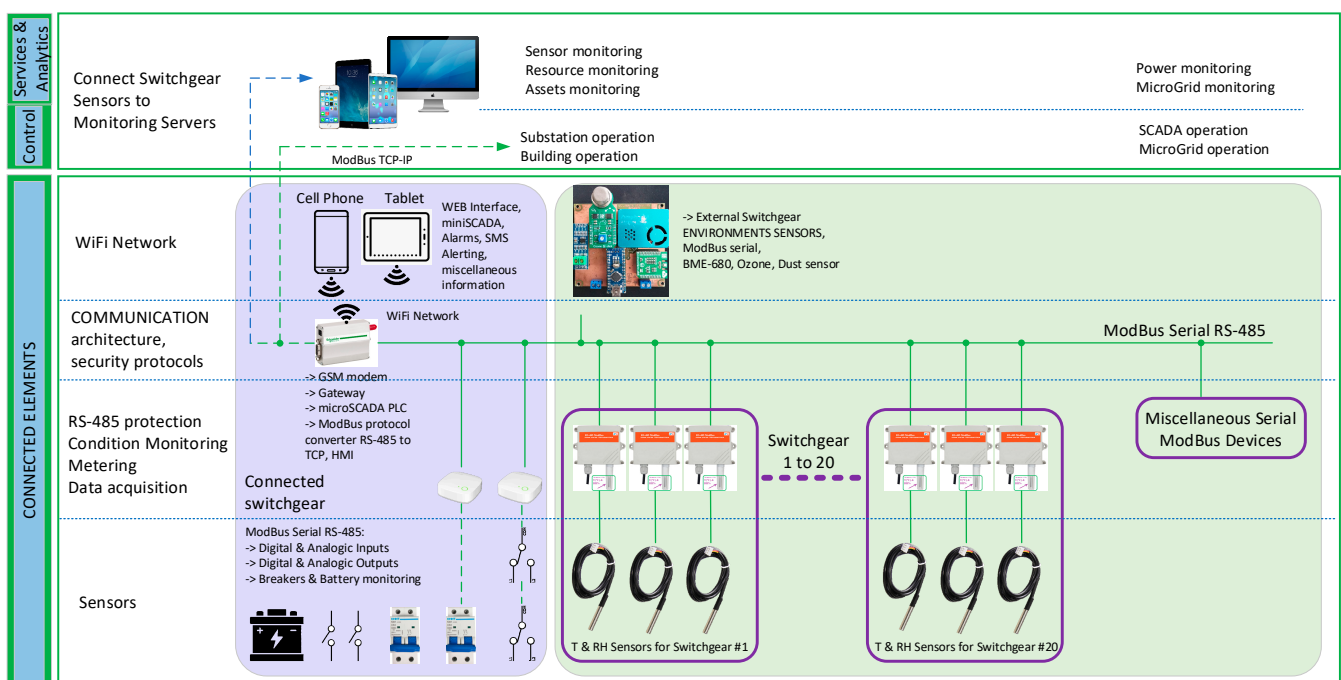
Services & Analytics

Control

Connect Switchgear Sensors to Monitoring Servers

Sensor monitoring
Resource monitoring
Assets monitoring

Power monitoring
MicroGrid monitoring

ModBus TCP-IP

Substation operation
Building operation

SCADA operation
MicroGrid operation

CONNECTED ELEMENTS

WiFi Network

Cell Phone

Tablet

WEB Interface, miniSCADA, Alarms, SMS Alerting, miscellaneous information

-> External Switchgear ENVIRONMENTS SENSORS, ModBus serial, BME-680, Ozone, Dust sensor

COMMUNICATION architecture, security protocols

WiFi Network

ModBus Serial RS-485

-> GSM modem
-> Gateway
-> microSCADA PLC
-> ModBus protocol converter RS-485 to TCP, HMI

RS-485 protection
Condition Monitoring
Metering
Data acquisition

Switchgear 1 to 20

Miscellaneous Serial ModBus Devices

Connected switchgear

ModBus Serial RS-485:
-> Digital & Analogic Inputs
-> Digital & Analogic Outputs
-> Breakers & Battery monitoring

Sensors

T & RH Sensors for Switchgear #1

T & RH Sensors for Switchgear #20